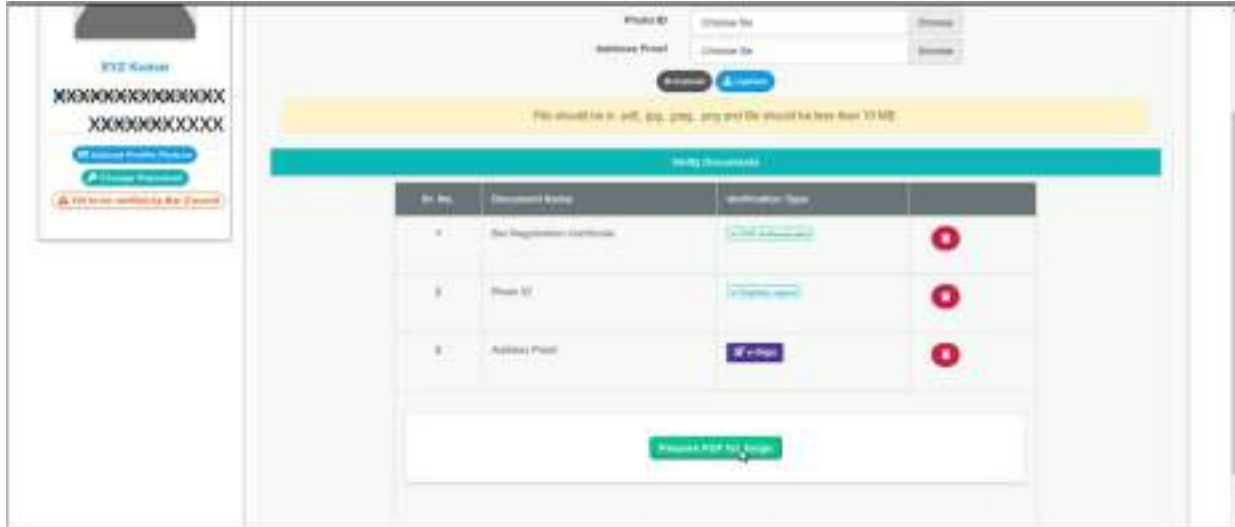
XYZ Kumar
XXXXXXXXXXXXXX
XXXXXXXXXXX
Upload Profile Picture
Change Password
Yet to be verified by Bar Council

Photo ID Choose file Browse
Address Proof Choose file Browse
Refresh Upload
File should be in .pdf, .jpg, .jpeg, .png and file should be less than 10 MB

Verify Documents

| Sr. No. | Document Name | Verification Type | |
|---|---|---|---|
| 1 | Bar Registration Certificate | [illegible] | |
| 2 | Photo ID | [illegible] | |
| 3 | Address Proof | e-Sign | |

Prepare PDF for Esign